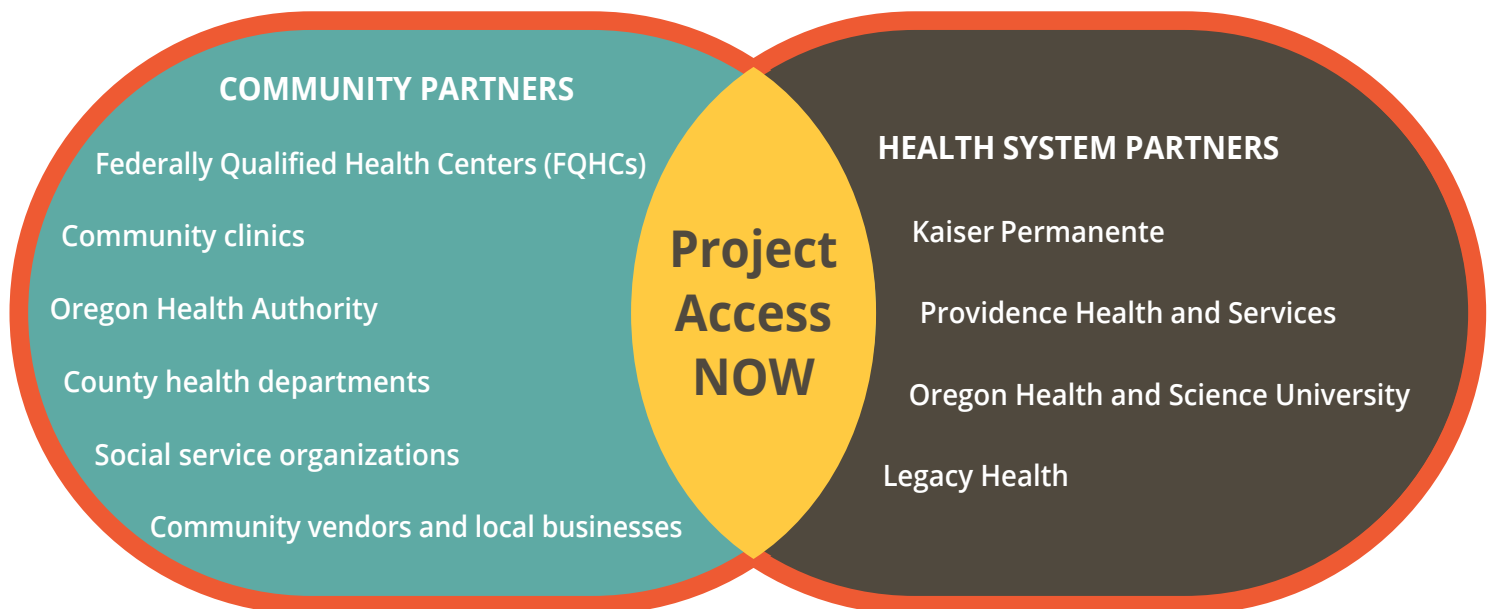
COMMUNITY PARTNERS

Federally Qualified Health Centers (FQHCs)

Community clinics

Oregon Health Authority

County health departments

Social service organizations

Community vendors and local businesses

Project Access NOW

HEALTH SYSTEM PARTNERS

Kaiser Permanente

Providence Health and Services

Oregon Health and Science University

Legacy Health